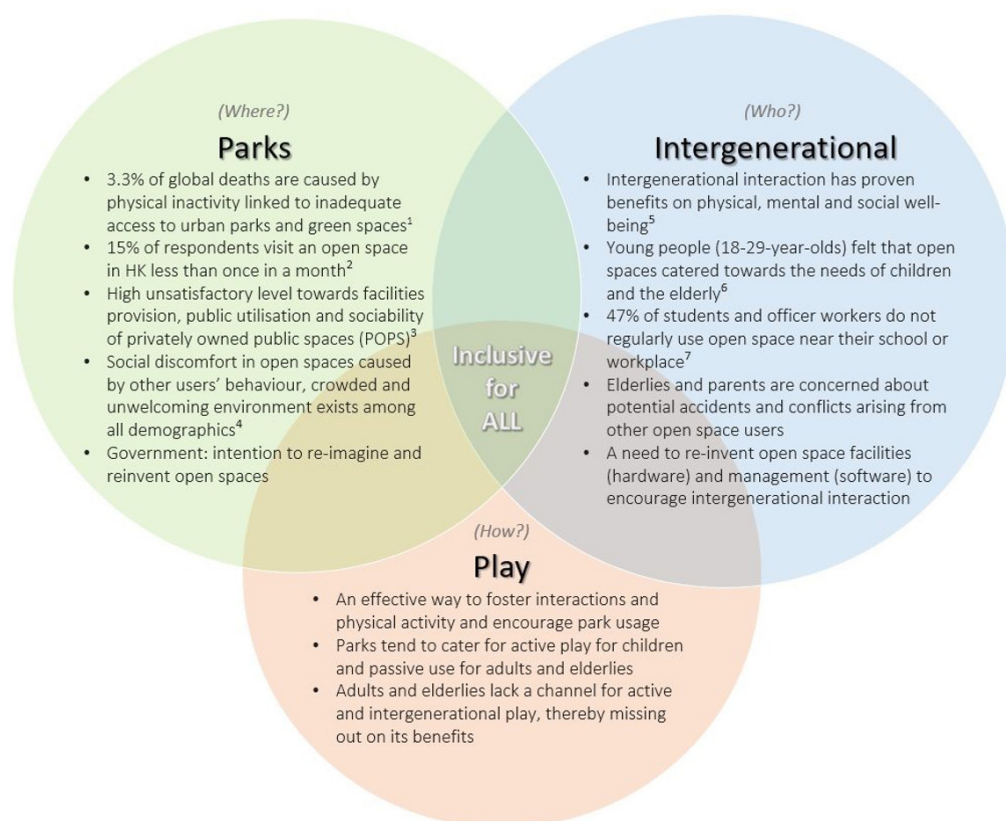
(Where?)
Parks
• 3.3% of global deaths are caused by physical inactivity linked to inadequate access to urban parks and green spaces$^1$
• 15% of respondents visit an open space in HK less than once in a month$^2$
• High unsatisfactory level towards facilities provision, public utilisation and sociability of privately owned public spaces (POPS)$^3$
• Social discomfort in open spaces caused by other users' behaviour, crowded and unwelcoming environment exists among all demographics$^4$
• Government: intention to re-imagine and reinvent open spaces

(Who?)
Intergenerational
• Intergenerational interaction has proven benefits on physical, mental and social well-being$^5$
• Young people (18-29-year-olds) felt that open spaces catered towards the needs of children and the elderly$^6$
• 47% of students and officer workers do not regularly use open space near their school or workplace$^7$
• Elderlies and parents are concerned about potential accidents and conflicts arising from other open space users
• A need to re-invent open space facilities (hardware) and management (software) to encourage intergenerational interaction

Inclusive for ALL

(How?)
Play
• An effective way to foster interactions and physical activity and encourage park usage
• Parks tend to cater for active play for children and passive use for adults and elderlies
• Adults and elderlies lack a channel for active and intergenerational play, thereby missing out on its benefits